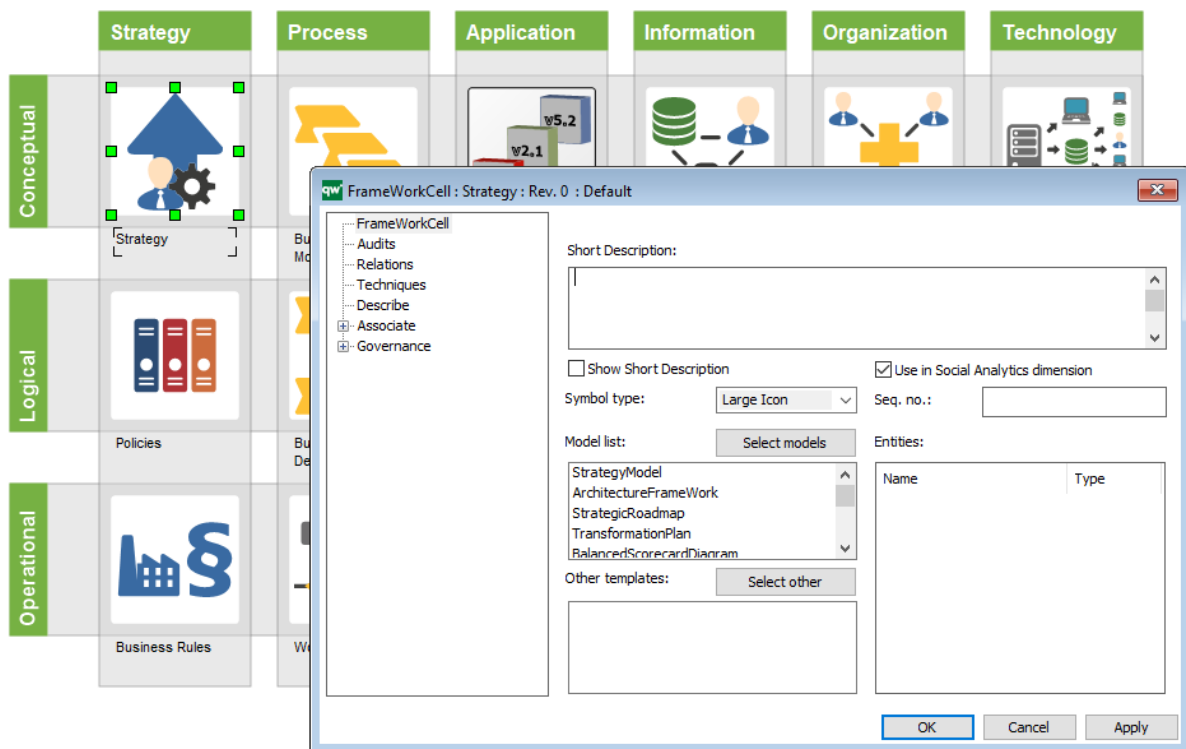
Strategy

Process

Application

Information

Organization

Technology

Conceptual

Logical

Operational

v5.2

v2.1

Strategy

Bu
Mo

Policies

Bu
De

Business Rules

We

qw FrameWorkCell : Strategy : Rev. 0 : Default

FrameWorkCell
Audits
Relations
Techniques
Describe
Associate
Governance

Short Description:

Show Short Description

Use in Social Analytics dimension

Symbol type:

Large Icon

Seq. no.:

Model list:

Select models

Entities:

StrategyModel
ArchitectureFrameWork
StrategicRoadmap
TransformationPlan
BalancedScorecardDiagram

| Name | Type |
|---|---|

Other templates:

Select other

OK

Cancel

Apply